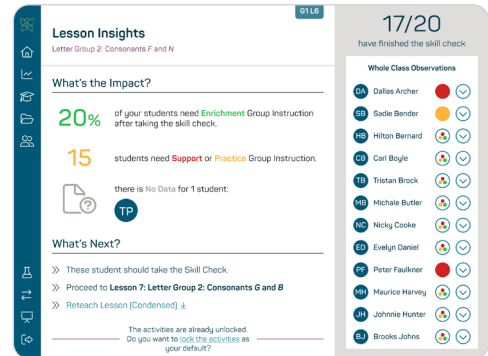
G1 L6

Lesson Insights

Letter Group 2: Consonants F and N

What's the Impact?

20% of your students need Enrichment Group Instruction after taking the skill check.

15 students need Support or Practice Group Instruction.

there is No Data for 1 student:

TP

What's Next?

» These student should take the Skill Check.

» Proceed to Lesson 7: Letter Group 2: Consonants G and B

» Reteach Lesson (Condensed)

The activities are already unlocked. Do you want to lock the activities as your default?

17/20

have finished the skill check

Whole Class Observations

DA Dallas Archer

SB Sadie Bender

HB Hilton Bernard

CB Carl Boyle

TB Tristan Brock

MB Michale Butler

NC Nicky Cooke

ED Evelyn Daniel

PF Peter Faulkner

MH Maurice Harvey

JH Johnnie Hunter

BJ Brooks Johns